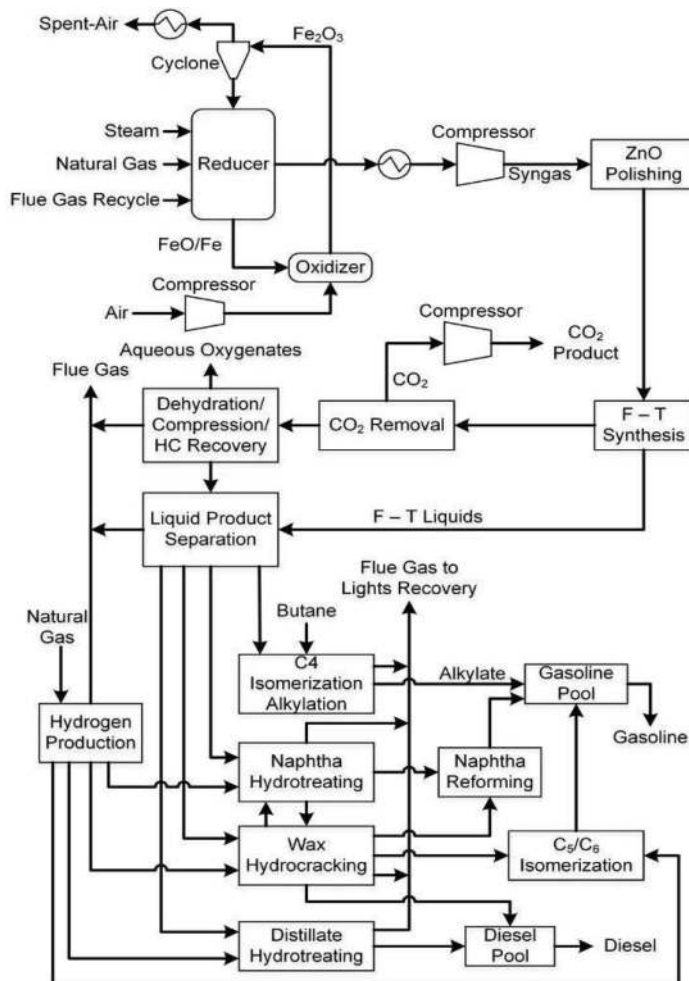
Spent-Air

Cyclone

$Fe_2O_3$

Steam

Natural Gas

Reducer

Flue Gas Recycle

Compressor

Syngas

ZnO Polishing

FeO/Fe

Oxidizer

Compressor

Air

Compressor

$CO_2$ Product

Aqueous Oxygenates

Flue Gas

$CO_2$

Dehydration/ Compression/ HC Recovery

$CO_2$ Removal

F – T Synthesis

Liquid Product Separation

F – T Liquids

Flue Gas to Lights Recovery

Natural Gas

Butane

C4 Isomerization Alkylation

Alkylate

Gasoline Pool

Gasoline

Hydrogen Production

Naphtha Hydrotreating

Naphtha Reforming

Wax Hydrocracking

$C_5/C_6$ Isomerization

Distillate Hydrotreating

Diesel Pool

Diesel